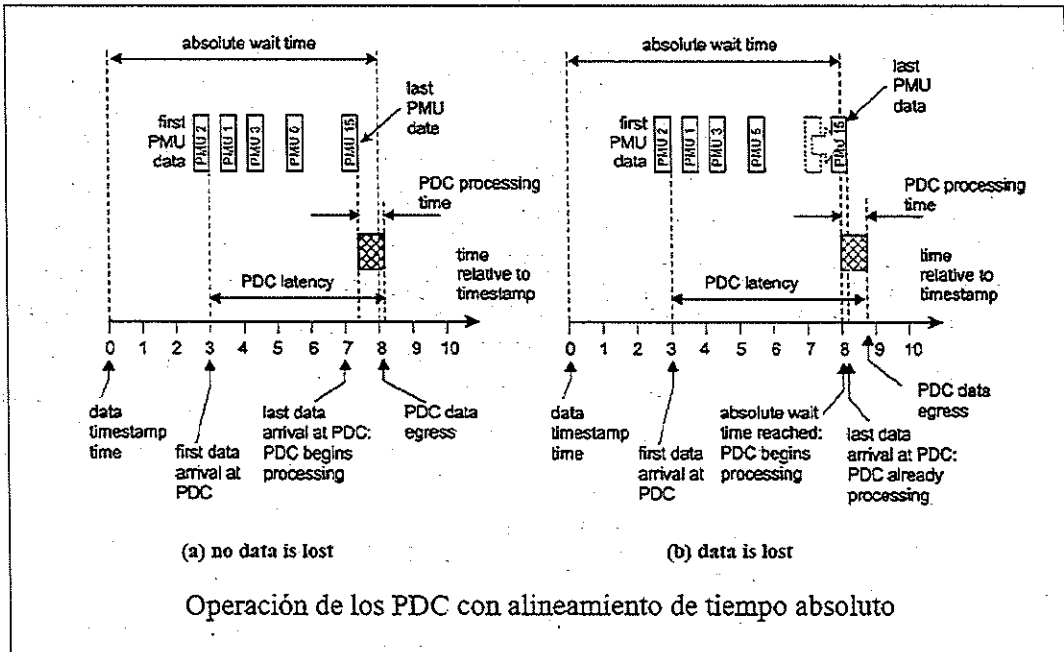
absolute wait time

last PMU date

first PMU data

PMU 2

PMU 1

PMU 3

PMU 6

PMU 15

PDC processing time

time relative to timestamp

PDC latency

0 1 2 3 4 5 6 7 8 9 10

data timestamp time

first data arrival at PDC

last data arrival at PDC: PDC begins processing

PDC data egress

(a) no data is lost

absolute wait time

last PMU data

first PMU data

PMU 2

PMU 1

PMU 3

PMU 5

PMU 15

PDC processing time

time relative to timestamp

PDC latency

0 1 2 3 4 5 6 7 8 9 10

data timestamp time

first data arrival at PDC

absolute wait time reached: PDC begins processing

last data arrival at PDC: PDC already processing

PDC data egress

(b) data is lost

Operación de los PDC con alineamiento de tiempo absoluto